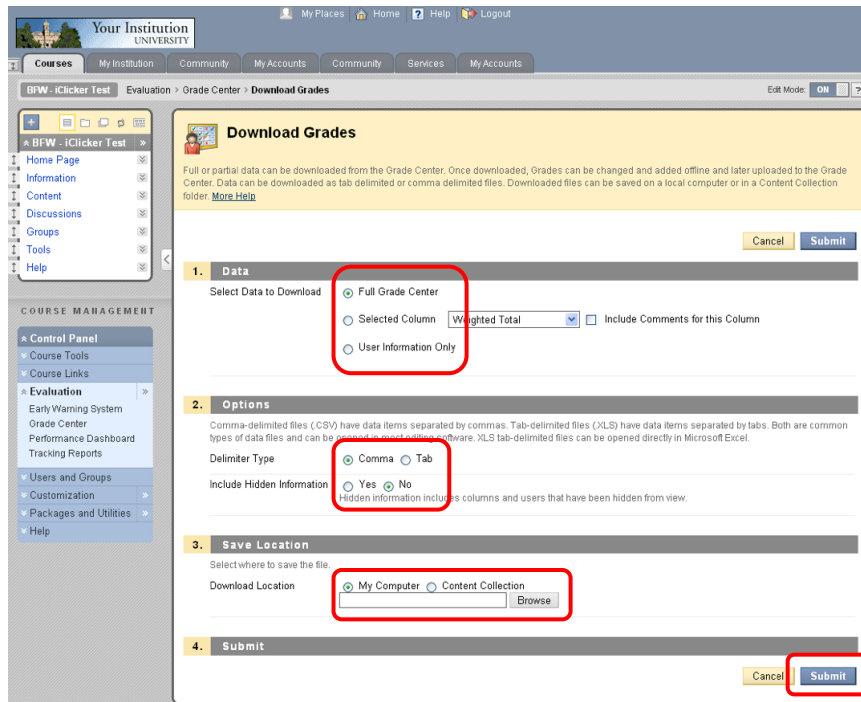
Your Institution
UNIVERSITY

My Places Home Help Logout

Courses My Institution Community My Accounts Community Services My Accounts

BFW - iClicker Test Evaluation › Grade Center › Download Grades

Edit Mode: ON

BFW - iClicker Test
Home Page
Information
Content
Discussions
Groups
Tools
Help

COURSE MANAGEMENT
Control Panel
Course Tools
Course Links
Evaluation
Early Warning System
Grade Center
Performance Dashboard
Tracking Reports
Users and Groups
Customization
Packages and Utilities
Help

Download Grades

Full or partial data can be downloaded from the Grade Center. Once downloaded, Grades can be changed and added offline and later uploaded to the Grade Center. Data can be downloaded as tab delimited or comma delimited files. Downloaded files can be saved on a local computer or in a Content Collection folder. More Help

Cancel Submit

1. Data
Select Data to Download
Full Grade Center
Selected Column Weighted Total Include Comments for this Column
User Information Only

2. Options
Comma-delimited files (.CSV) have data items separated by commas. Tab-delimited files (.XLS) have data items separated by tabs. Both are common types of data files and can be opened in most editing software. XLS tab-delimited files can be opened directly in Microsoft Excel.
Delimiter Type Comma Tab
Include Hidden Information Yes No
Hidden information includes columns and users that have been hidden from view.

3. Save Location
Select where to save the file.
Download Location My Computer Content Collection
Browse

4. Submit

Cancel Submit